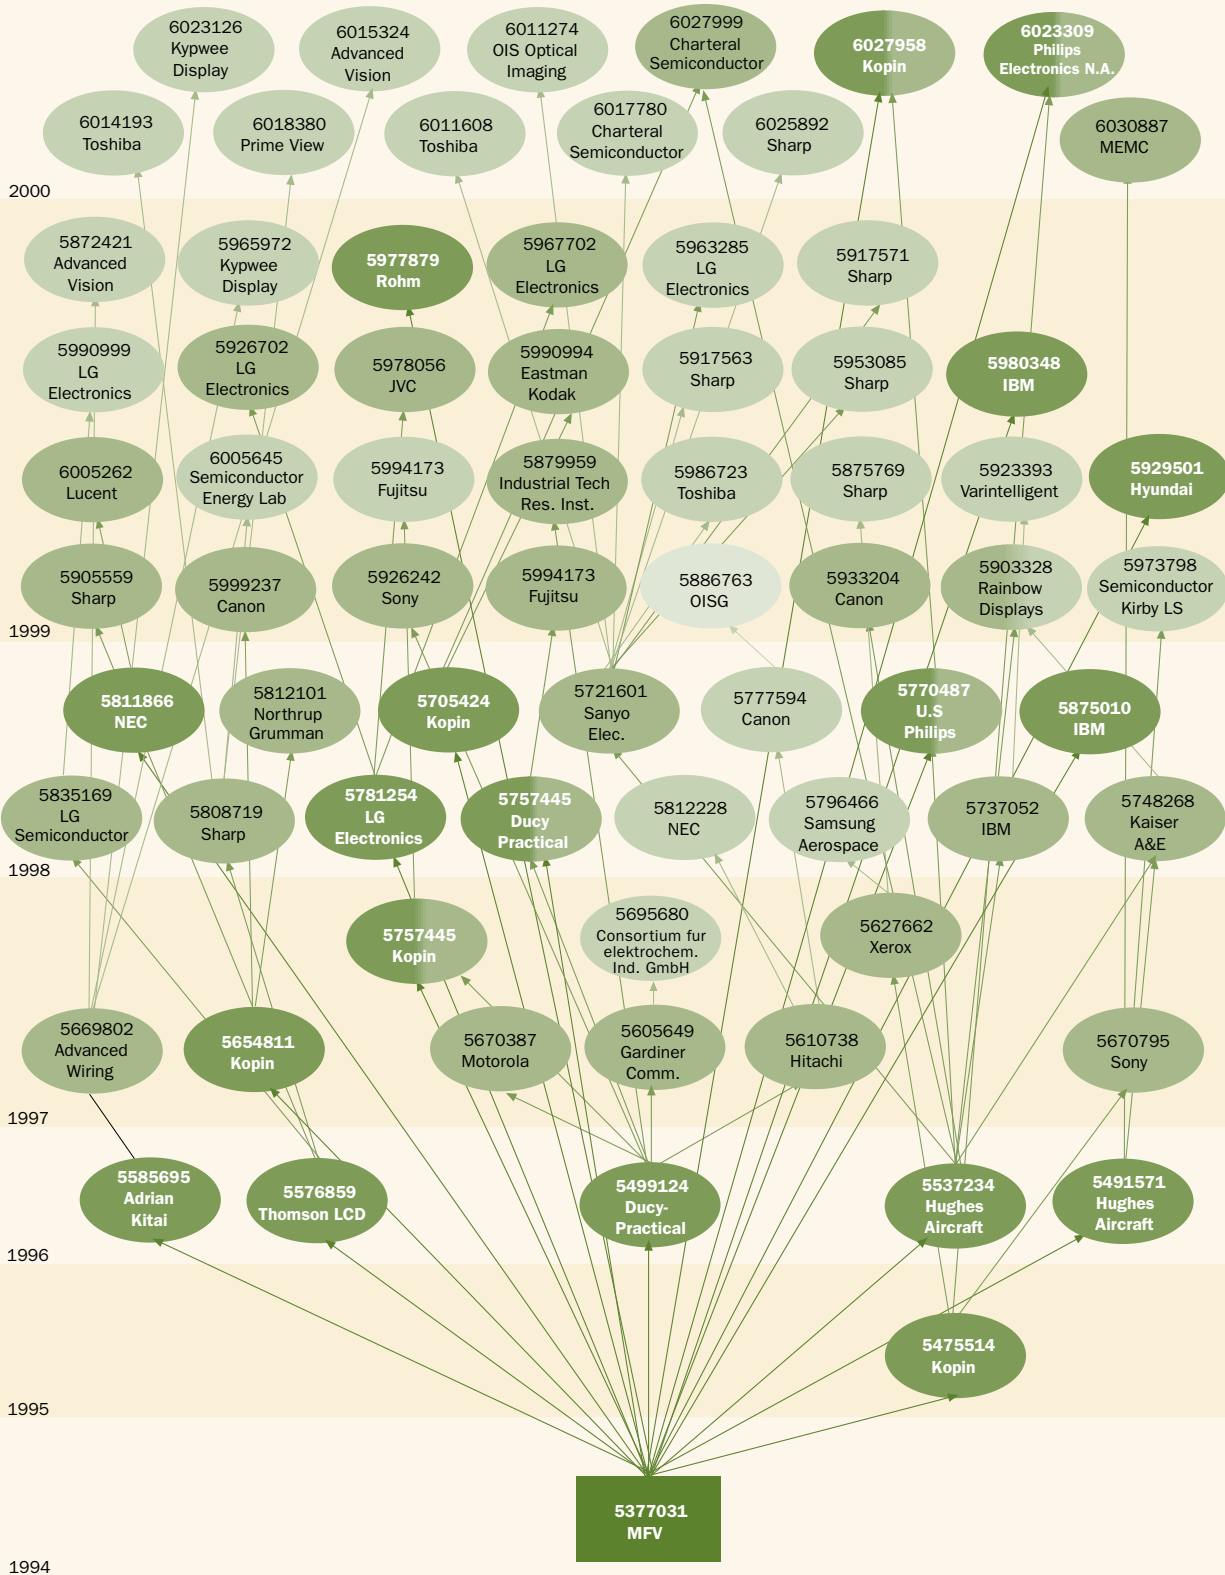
6023126 Kypwee Display

6015324 Advanced Vision

6011274 OIS Optical Imaging

6027999 Charteral Semiconductor

6027958 Kopin

6023309 Philips Electronics N.A.

6014193 Toshiba

6018380 Prime View

6011608 Toshiba

6017780 Charteral Semiconductor

6025892 Sharp

6030887 MEMC

2000

5872421 Advanced Vision

5965972 Kypwee Display

5977879 Rohm

5967702 LG Electronics

5963285 LG Electronics

5917571 Sharp

5990999 LG Electronics

5926702 LG Electronics

5978056 JVC

5990994 Eastman Kodak

5917563 Sharp

5953085 Sharp

5980348 IBM

6005262 Lucent

6005645 Semiconductor Energy Lab

5994173 Fujitsu

5879959 Industrial Tech Res. Inst.

5986723 Toshiba

5875769 Sharp

5923393 Varintelligent

5929501 Hyundai

5905559 Sharp

5999237 Canon

5926242 Sony

5994173 Fujitsu

5886763 OISG

5933204 Canon

5903328 Rainbow Displays

5973798 Semiconductor Kirby LS

1999

5811866 NEC

5812101 Northrup Grumman

5705424 Kopin

5721601 Sanyo Elec.

5777594 Canon

5770487 U.S Philips

5875010 IBM

5835169 LG Semiconductor

5808719 Sharp

5781254 LG Electronics

5757445 Ducy Practical

5812228 NEC

5796466 Samsung Aerospace

5737052 IBM

5748268 Kaiser A&E

1998

5757445 Kopin

5695680 Consortium fur elektrochem. Ind. GmbH

5627662 Xerox

5669802 Advanced Wiring

5654811 Kopin

5670387 Motorola

5605649 Gardiner Comm.

5610738 Hitachi

5670795 Sony

1997

5585695 Adrian Kitai

5576859 Thomson LCD

5499124 Ducy-Practical

5537234 Hughes Aircraft

5491571 Hughes Aircraft

1996

5475514 Kopin

1995

5377031 MFV

1994